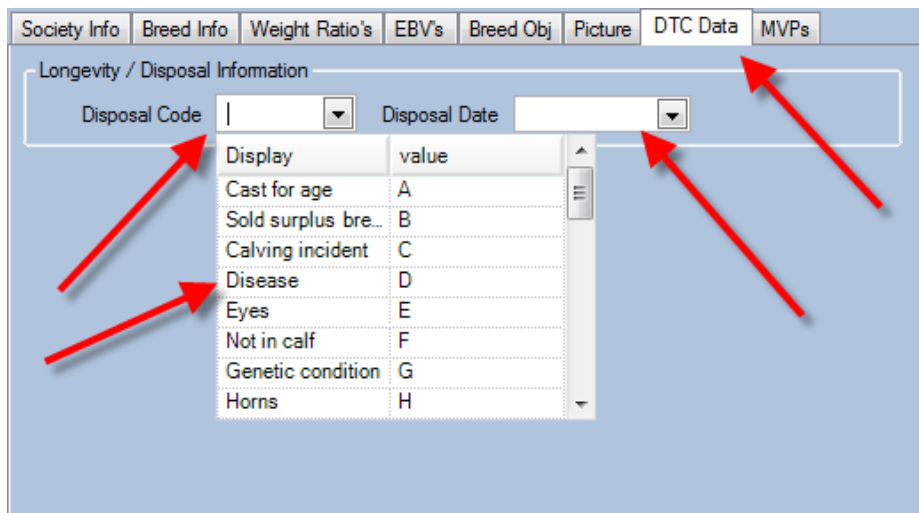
Society Info | Breed Info | Weight Ratio's | EBV's | Breed Obj | Picture | DTC Data | MVPs

Longevity / Disposal Information

Disposal Code | Disposal Date

| Display | value |
|---|---|
| Cast for age | A |
| Sold surplus bre... | B |
| Calving incident | C |
| Disease | D |
| Eyes | E |
| Not in calf | F |
| Genetic condition | G |
| Horns | H |